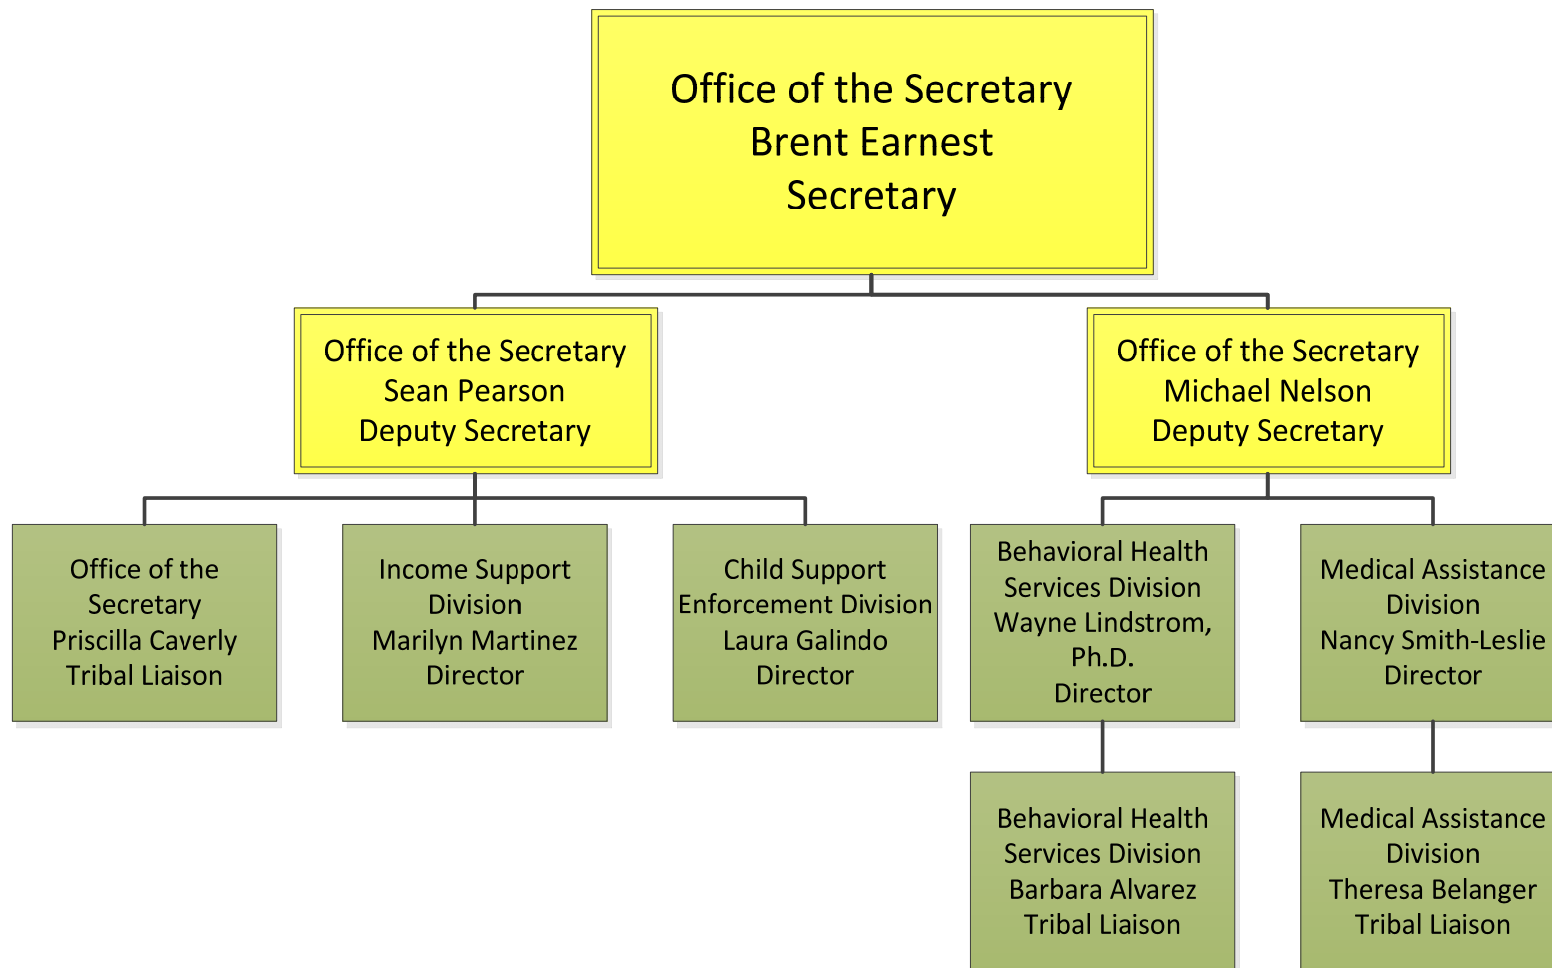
Office of the Secretary
Brent Earnest
Secretary

Office of the Secretary
Sean Pearson
Deputy Secretary

Office of the Secretary
Michael Nelson
Deputy Secretary

Office of the Secretary
Priscilla Caverly
Tribal Liaison

Income Support Division
Marilyn Martinez
Director

Child Support Enforcement Division
Laura Galindo
Director

Behavioral Health Services Division
Wayne Lindstrom, Ph.D.
Director

Medical Assistance Division
Nancy Smith-Leslie
Director

Behavioral Health Services Division
Barbara Alvarez
Tribal Liaison

Medical Assistance Division
Theresa Belanger
Tribal Liaison